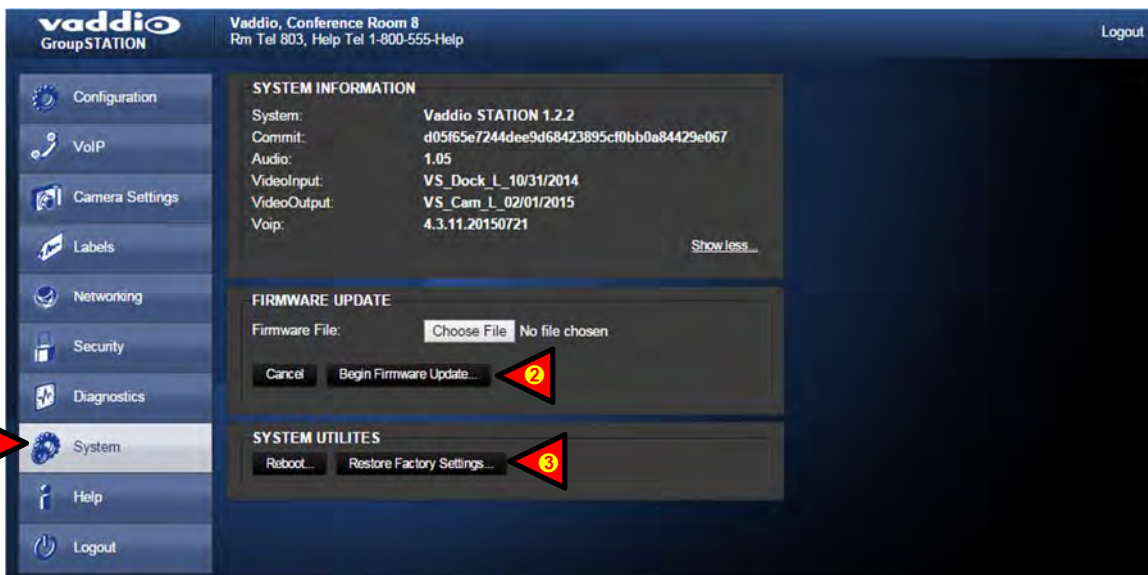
vaddio GroupSTATION

Vaddio, Conference Room 8
Rm Tel 803, Help Tel 1-800-555-Help

Logout

Configuration
VoIP
Camera Settings
Labels
Networking
Security
Diagnostics
System
Help
Logout

SYSTEM INFORMATION

| System: | Vaddio STATION 1.2.2 |
|---|---|
| Commit: | d05f65e7244dee9d68423895cf0bb0a84429e067 |
| Audio: | 1.05 |
| VideoInput: | VS_Dock_L_10/31/2014 |
| VideoOutput: | VS_Cam_L_02/01/2015 |
| Voip: | 4.3.11.20150721 |

Show less...

FIRMWARE UPDATE

Firmware File: Choose File No file chosen

Cancel Begin Firmware Update...

2

SYSTEM UTILITES

Reboot... Restore Factory Settings...

3